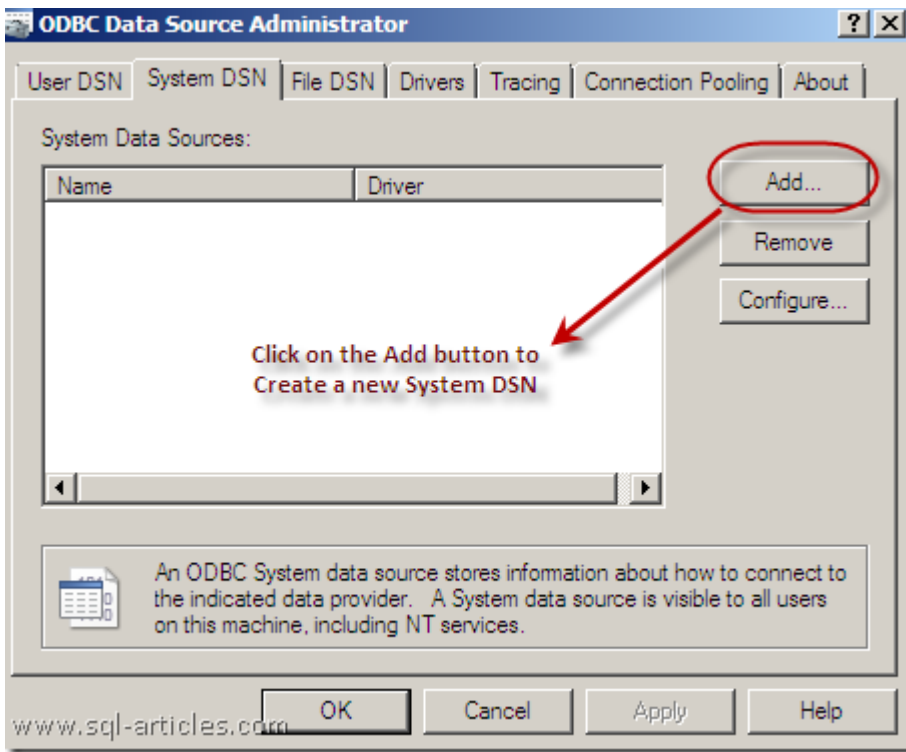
ODBC Data Source Administrator

? X

User DSN | System DSN | File DSN | Drivers | Tracing | Connection Pooling | About

System Data Sources:

| Name | Driver |
|---|---|

Add...

Remove

Configure...

Click on the Add button to Create a new System DSN

An ODBC System data source stores information about how to connect to the indicated data provider. A System data source is visible to all users on this machine, including NT services.

www.sql-articles.com

OK

Cancel

Apply

Help